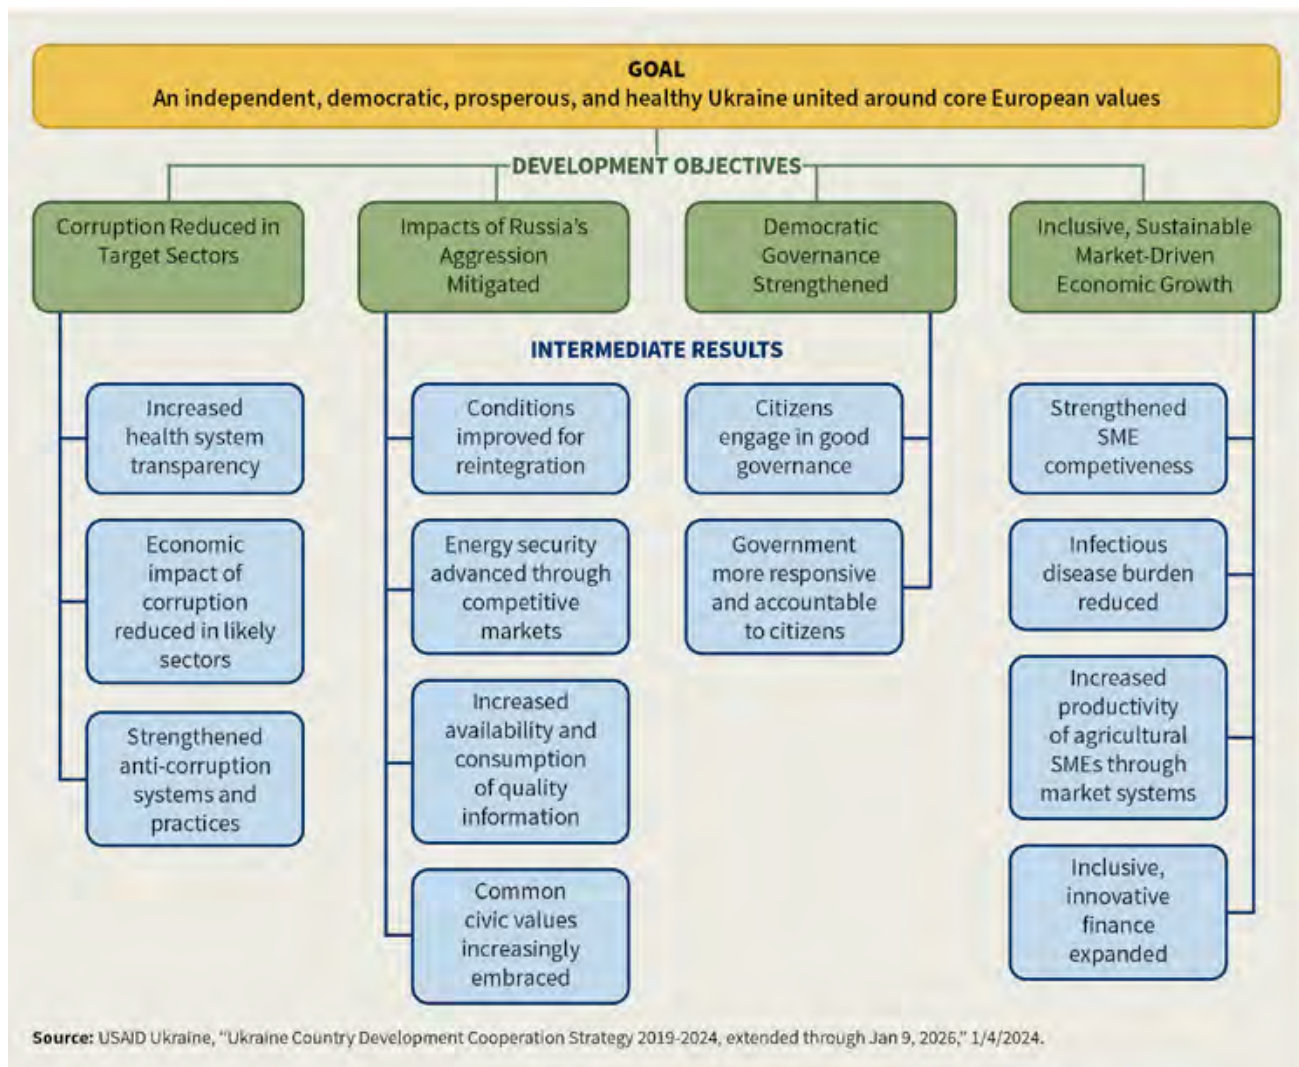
GOAL
An independent, democratic, prosperous, and healthy Ukraine united around core European values

DEVELOPMENT OBJECTIVES

Corruption Reduced in Target Sectors

Impacts of Russia's Aggression Mitigated

Democratic Governance Strengthened

Inclusive, Sustainable Market-Driven Economic Growth

INTERMEDIATE RESULTS

Increased health system transparency

Economic impact of corruption reduced in likely sectors

Strengthened anti-corruption systems and practices

Conditions improved for reintegration

Energy security advanced through competitive markets

Increased availability and consumption of quality information

Common civic values increasingly embraced

Citizens engage in good governance

Government more responsive and accountable to citizens

Strengthened SME competiveness

Infectious disease burden reduced

Increased productivity of agricultural SMEs through market systems

Inclusive, innovative finance expanded

Source: USAID Ukraine, "Ukraine Country Development Cooperation Strategy 2019-2024, extended through Jan 9, 2026," 1/4/2024.